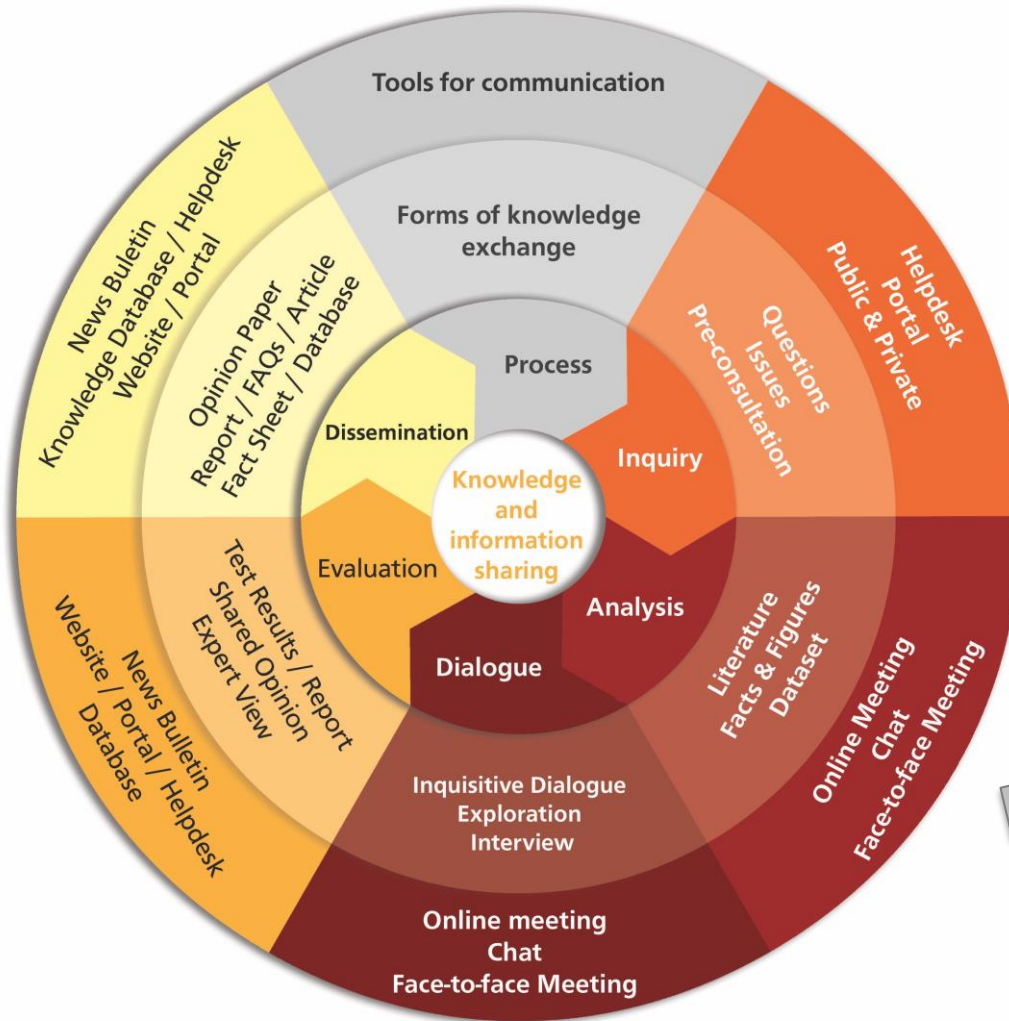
Tools for communication

Forms of knowledge exchange

Process

Knowledge and information sharing

Helpdesk
Portal
Public & Private

Questions
Issues
Pre-consultation

Inquiry

Analysis

Literature
Facts & Figures
Dataset

Online Meeting
Chat
Face-to-face Meeting

Dialogue

Inquisitive Dialogue
Exploration
Interview

Online meeting
Chat
Face-to-face Meeting

Evaluation

Test Results / Report
Shared Opinion
Expert View

News Bulletin
Website / Portal / Helpdesk
Database

Dissemination

Opinion Paper
Report / FAQs / Article
Fact Sheet / Database

News Buletin
Knowledge Database / Helpdesk
Website / Portal